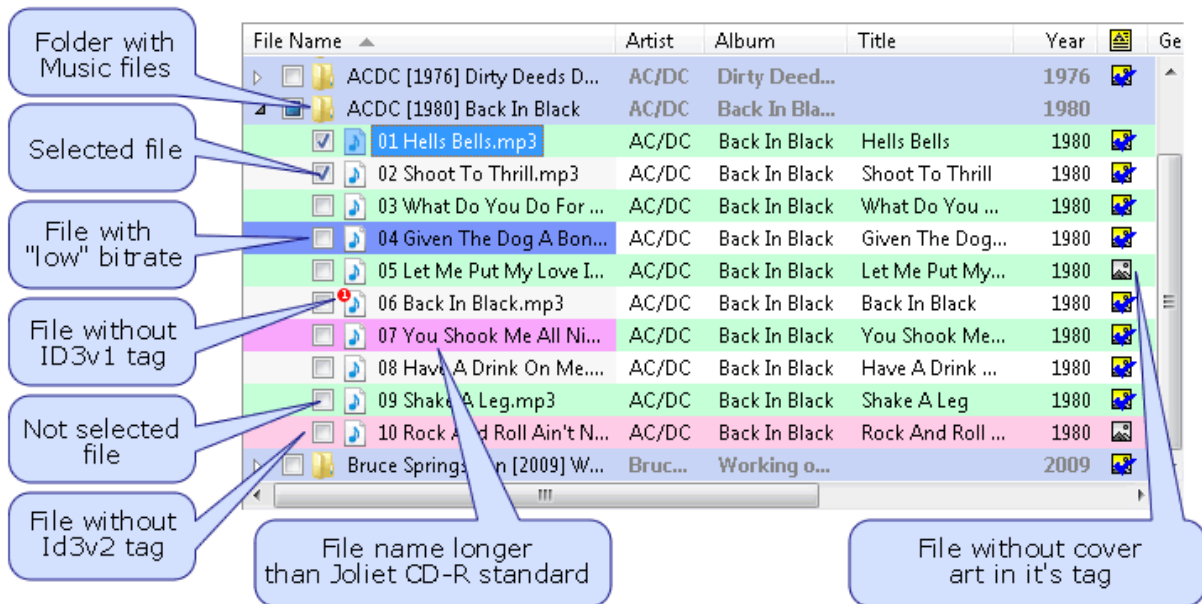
Folder with Music files

Selected file

File with "low" bitrate

File without ID3v1 tag

Not selected file

File without Id3v2 tag

File name longer than Joliet CD-R standard

File without cover art in it's tag

| File Name | Artist | Album | Title | Year | | Ge |
|---|---|---|---|---|---|---|
| ACDC [1976] Dirty Deeds D... | AC/DC | Dirty Deed... | | 1976 | | |
| ACDC [1980] Back In Black | AC/DC | Back In Bla... | | 1980 | | |
| 01 Hells Bells.mp3 | AC/DC | Back In Black | Hells Bells | 1980 | | |
| 02 Shoot To Thrill.mp3 | AC/DC | Back In Black | Shoot To Thrill | 1980 | | |
| 03 What Do You Do For ... | AC/DC | Back In Black | What Do You ... | 1980 | | |
| 04 Given The Dog A Bon... | AC/DC | Back In Black | Given The Dog... | 1980 | | |
| 05 Let Me Put My Love I... | AC/DC | Back In Black | Let Me Put My... | 1980 | | |
| 06 Back In Black.mp3 | AC/DC | Back In Black | Back In Black | 1980 | | |
| 07 You Shook Me All Ni... | AC/DC | Back In Black | You Shook Me... | 1980 | | |
| 08 Have A Drink On Me.... | AC/DC | Back In Black | Have A Drink ... | 1980 | | |
| 09 Shake A Leg.mp3 | AC/DC | Back In Black | Shake A Leg | 1980 | | |
| 10 Rock And Roll Ain't N... | AC/DC | Back In Black | Rock And Roll ... | 1980 | | |
| Bruce Springsteen [2009] W... | Bruc... | Working o... | | 2009 | | |